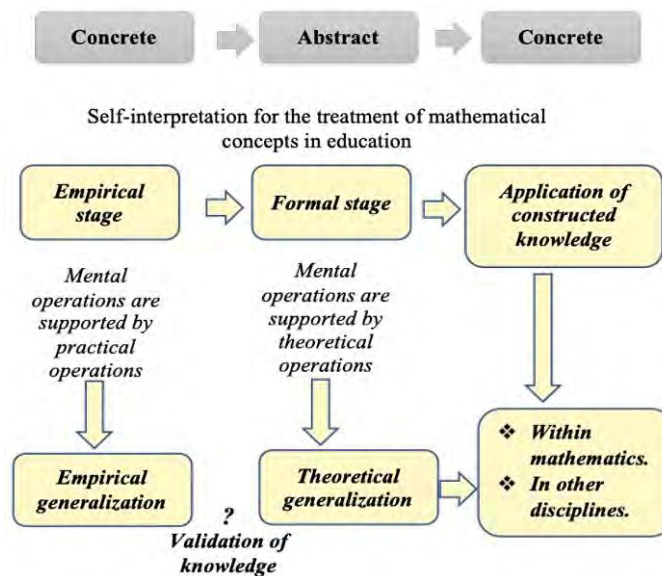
Concrete

Abstract

Concrete

Self-interpretation for the treatment of mathematical concepts in education

Empirical stage

Formal stage

Application of constructed knowledge

Mental operations are supported by practical operations

Mental operations are supported by theoretical operations

Empirical generalization

?
Validation of knowledge

Theoretical generalization

❖ Within mathematics.
❖ In other disciplines.